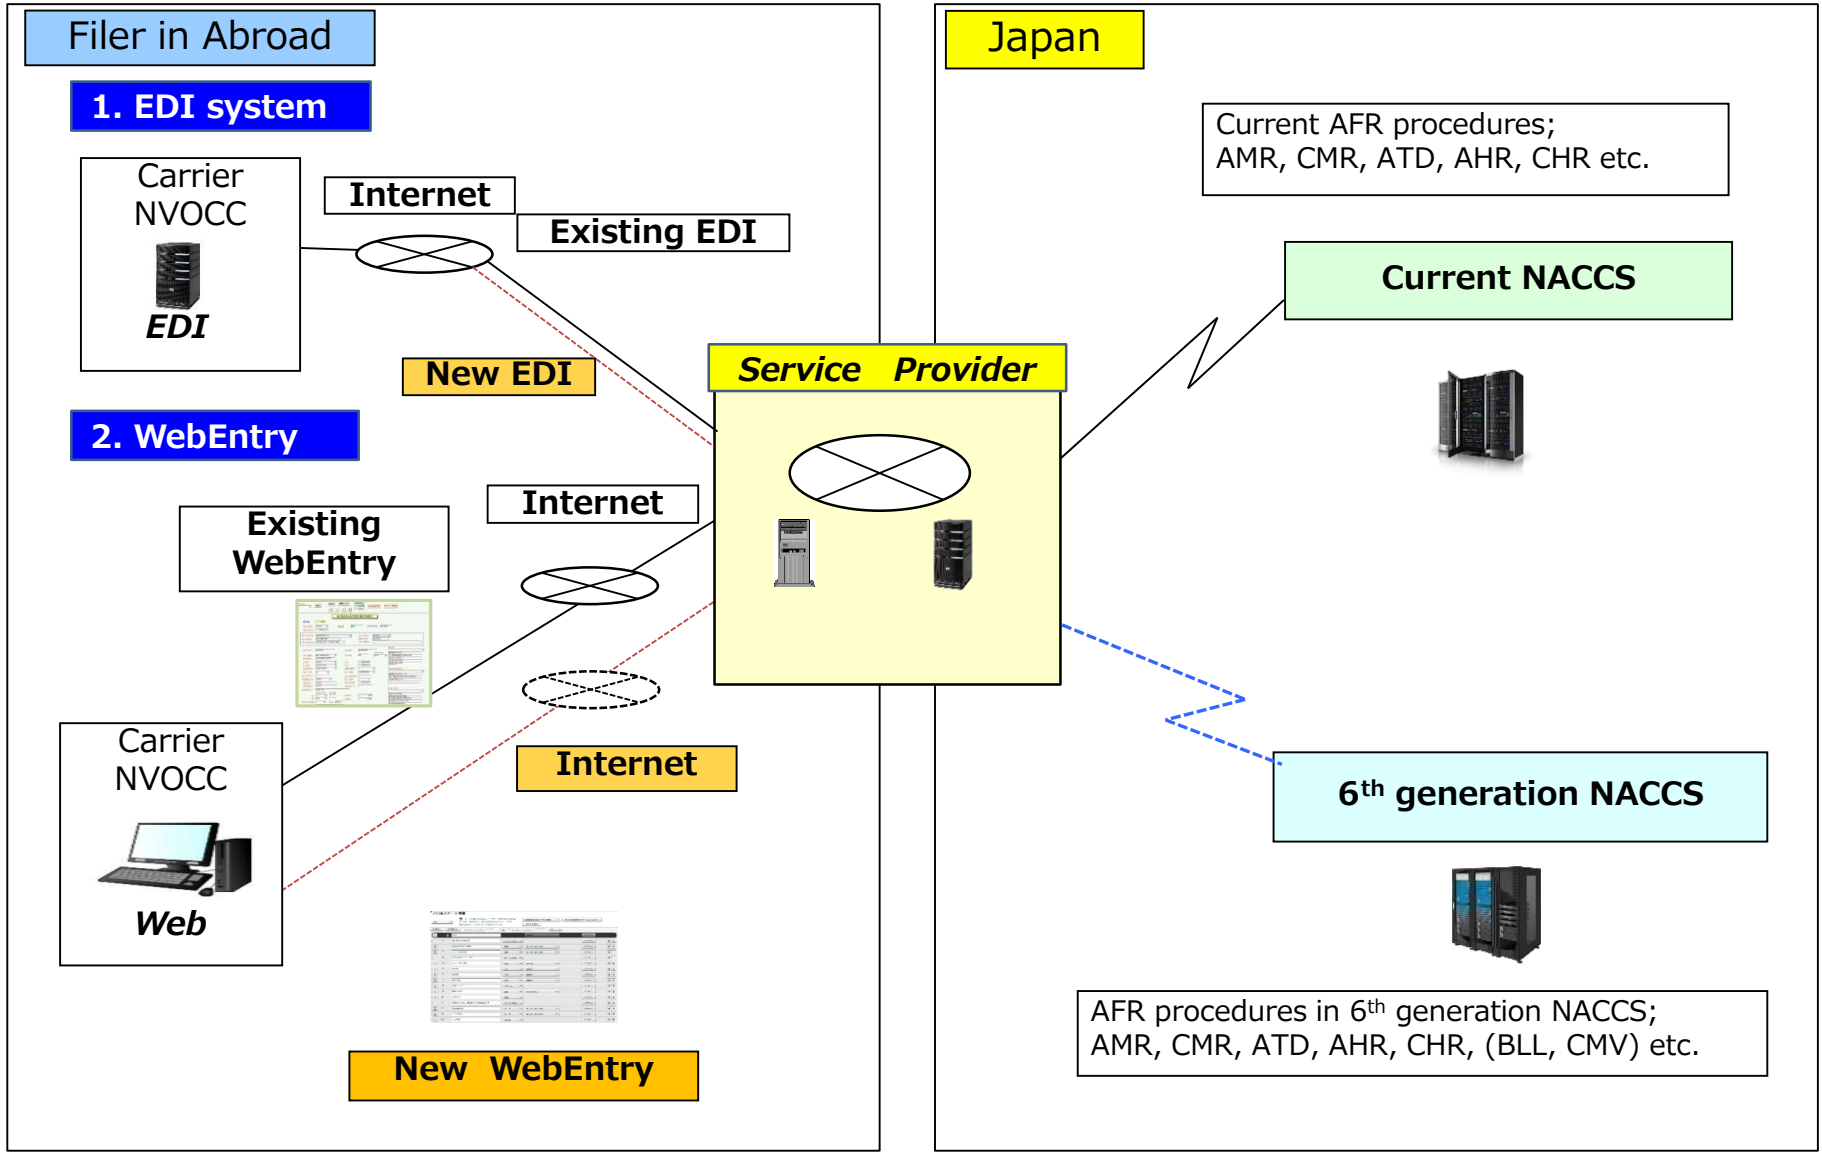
Filer in Abroad

1. EDI system

Carrier NVOCC

EDI

Internet

Existing EDI

New EDI

2. WebEntry

Existing WebEntry

Internet

Carrier NVOCC

Web

Internet

New WebEntry

Japan

Current AFR procedures; AMR, CMR, ATD, AHR, CHR etc.

Current NACCS

Service Provider

6$^{th}$ generation NACCS

AFR procedures in 6$^{th}$ generation NACCS; AMR, CMR, ATD, AHR, CHR, (BLL, CMV) etc.